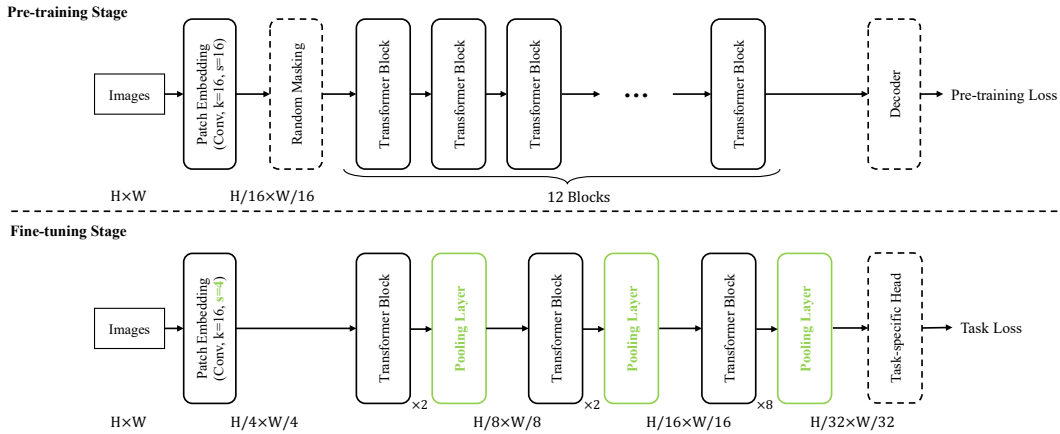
Pre-training Stage

Images

Patch Embedding (Conv, k=16, s=16)

Random Masking

Transformer Block

Transformer Block

Transformer Block

...

Transformer Block

Decoder

Pre-training Loss

H×W

H/16×W/16

12 Blocks

Fine-tuning Stage

Images

Patch Embedding (Conv, k=16, s=4)

Transformer Block

×2

Pooling Layer

Transformer Block

×2

Pooling Layer

Transformer Block

×8

Pooling Layer

Task-specific Head

Task Loss

H×W

H/4×W/4

H/8×W/8

H/16×W/16

H/32×W/32